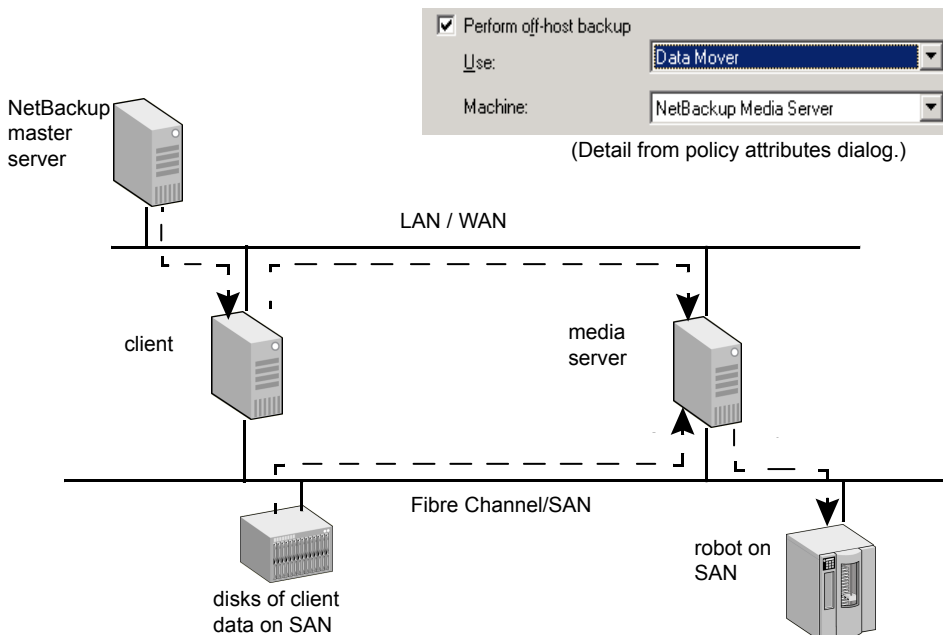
☑ Perform off-host backup

Use: Data Mover

Machine: NetBackup Media Server

(Detail from policy attributes dialog.)

NetBackup master server

LAN / WAN

client

media server

Fibre Channel/SAN

robot on SAN

disks of client data on SAN